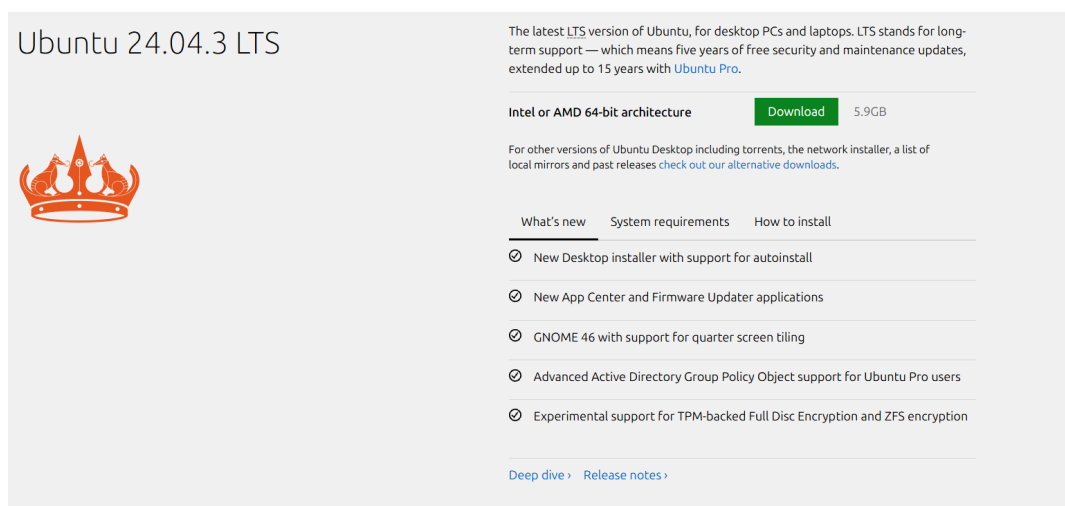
Ubuntu 24.04.3 LTS

The latest LTS version of Ubuntu, for desktop PCs and laptops. LTS stands for long-term support — which means five years of free security and maintenance updates, extended up to 15 years with Ubuntu Pro.

Intel or AMD 64-bit architecture

Download

5.9GB

For other versions of Ubuntu Desktop including torrents, the network installer, a list of local mirrors and past releases check out our alternative downloads.

What's new

System requirements

How to install

New Desktop installer with support for autoinstall

New App Center and Firmware Updater applications

GNOME 46 with support for quarter screen tiling

Advanced Active Directory Group Policy Object support for Ubuntu Pro users

Experimental support for TPM-backed Full Disc Encryption and ZFS encryption

Deep dive ›

Release notes ›